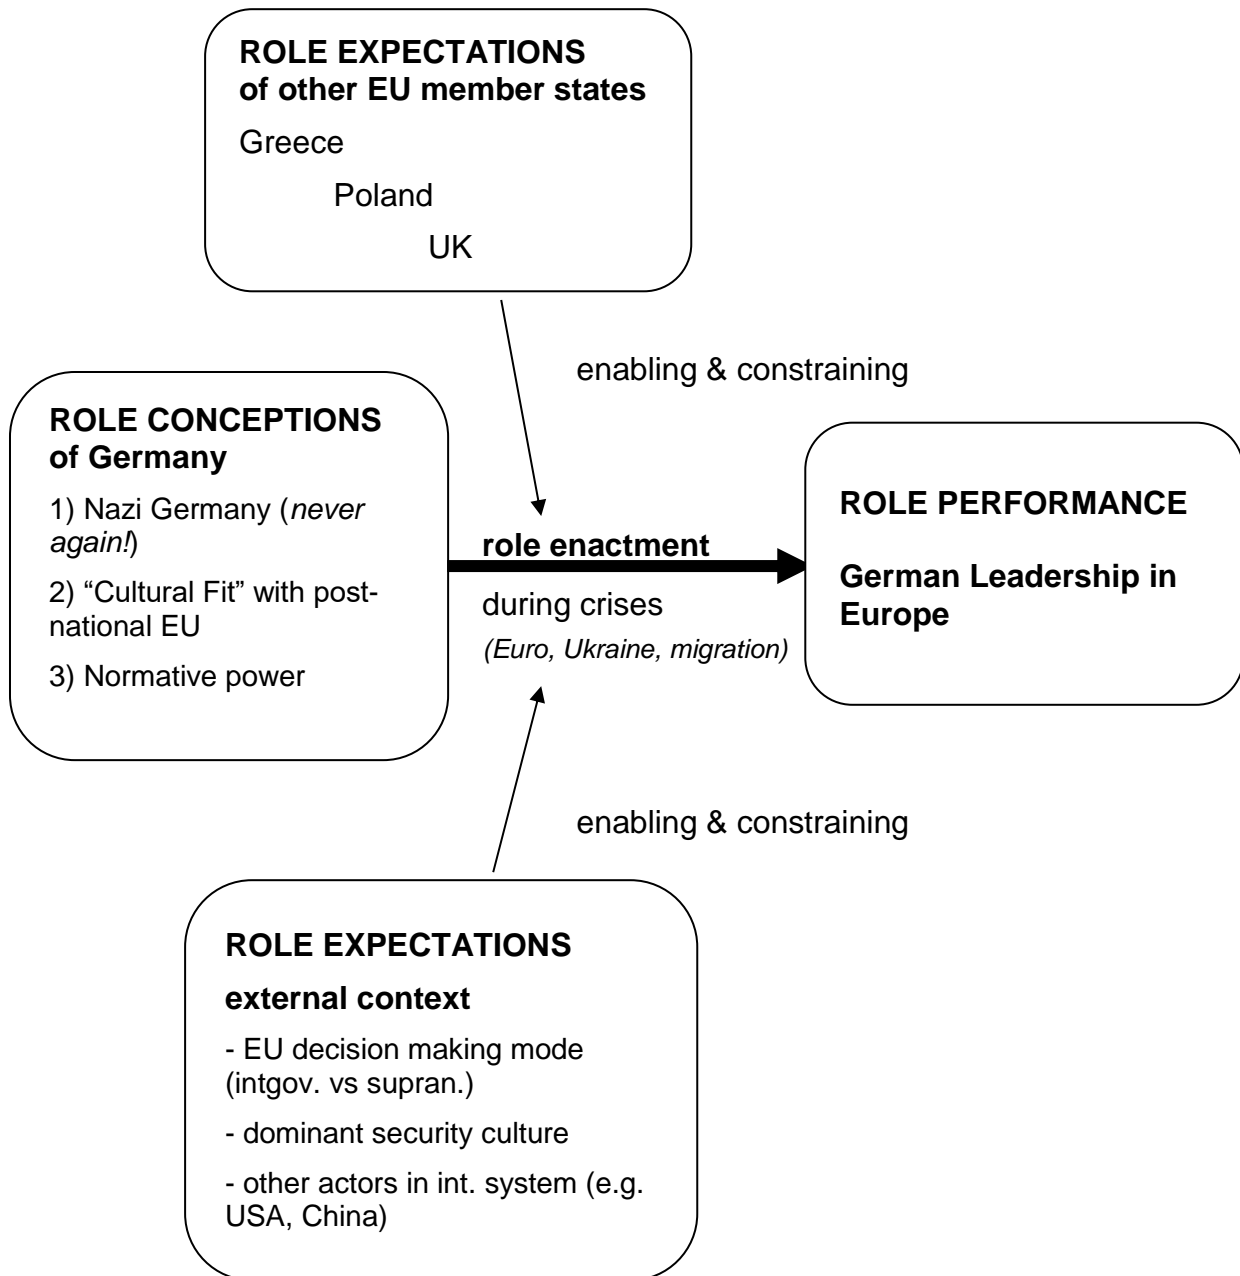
**ROLE EXPECTATIONS of other EU member states**

Greece

Poland

UK

enabling & constraining

**ROLE CONCEPTIONS of Germany**

1) Nazi Germany (*never again!*)

2) "Cultural Fit" with post-national EU

3) Normative power

**role enactment**

during crises

*(Euro, Ukraine, migration)*

**ROLE PERFORMANCE**

**German Leadership in Europe**

enabling & constraining

**ROLE EXPECTATIONS**

**external context**

- EU decision making mode (intgov. vs supran.)

- dominant security culture

- other actors in int. system (e.g. USA, China)